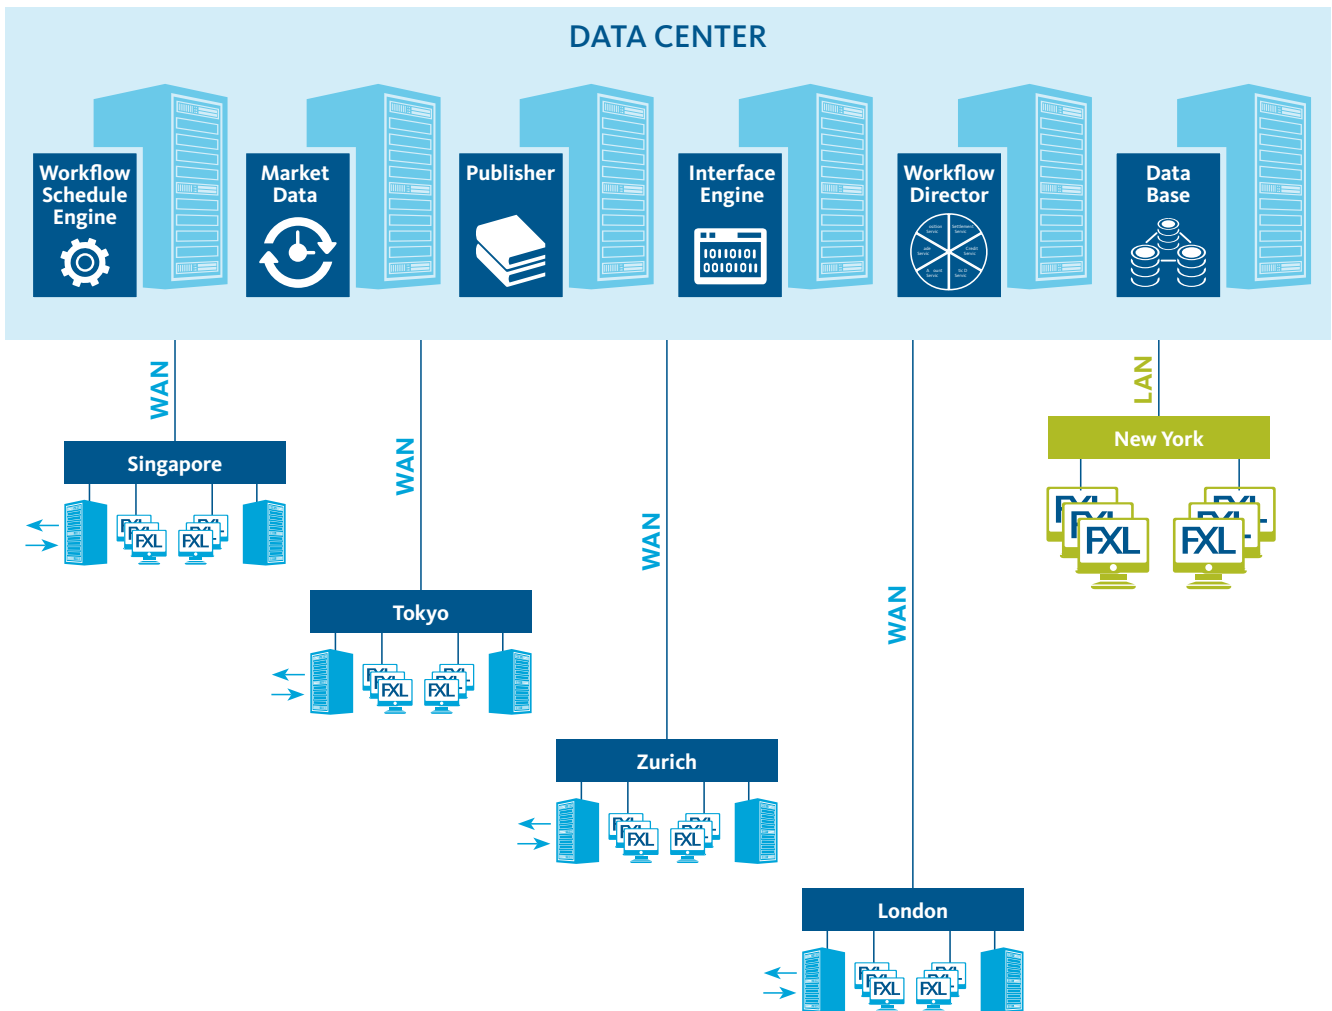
DATA CENTER

Workflow Schedule Engine

Market Data

Publisher

Interface Engine

10110101
00101011

Workflow Director

Data Base

WAN

WAN

WAN

WAN

LAN

Singapore

FXL FXL

Tokyo

FXL FXL

Zurich

FXL FXL

London

FXL FXL

New York

FXL FXL